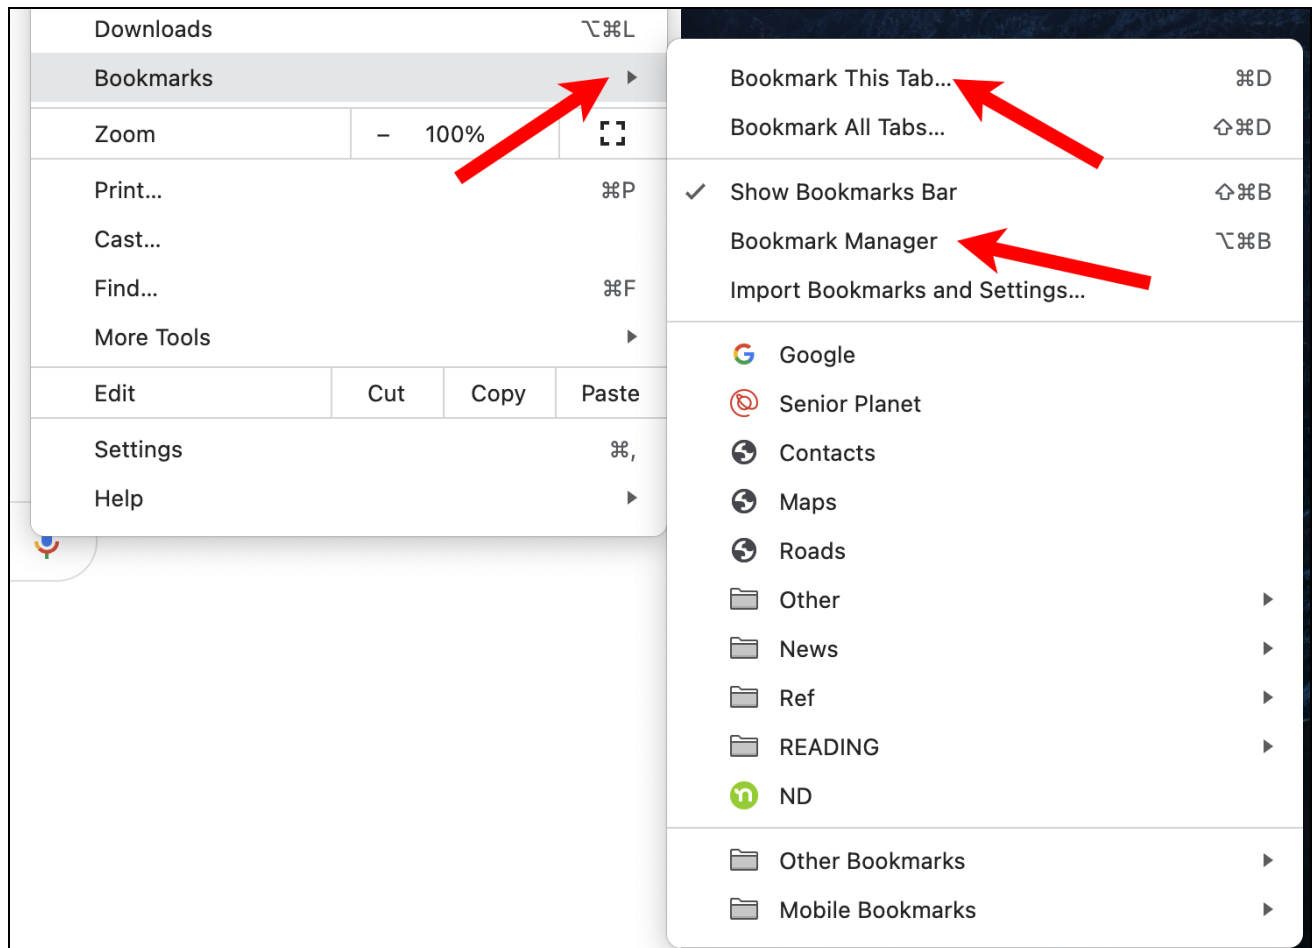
Downloads ⌥⌘L
Bookmarks
Zoom – 100%
Print... ⌘P
Cast...
Find... ⌘F
More Tools
Edit Cut Copy Paste
Settings ⌘,
Help

Bookmark This Tab... ⌘D
Bookmark All Tabs... ⇧⌘D
✓ Show Bookmarks Bar ⇧⌘B
Bookmark Manager ⌥⌘B
Import Bookmarks and Settings...
Google
Senior Planet
Contacts
Maps
Roads
Other
News
Ref
READING
ND
Other Bookmarks
Mobile Bookmarks